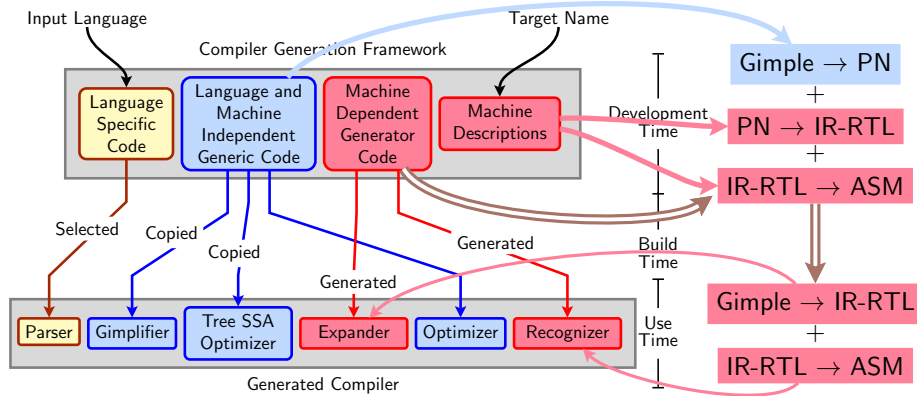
Input Language

Target Name

Compiler Generation Framework

Language Specific Code

Language and Machine Independent Generic Code

Machine Dependent Generator Code

Machine Descriptions

Development Time

Build Time

Use Time

Gimple $\rightarrow$ PN

+

PN $\rightarrow$ IR-RTL

+

IR-RTL $\rightarrow$ ASM

Gimple $\rightarrow$ IR-RTL

+

IR-RTL $\rightarrow$ ASM

Selected

Copied

Copied

Generated

Generated

Parser

Gimplifier

Tree SSA Optimizer

Expander

Optimizer

Recognizer

Generated Compiler